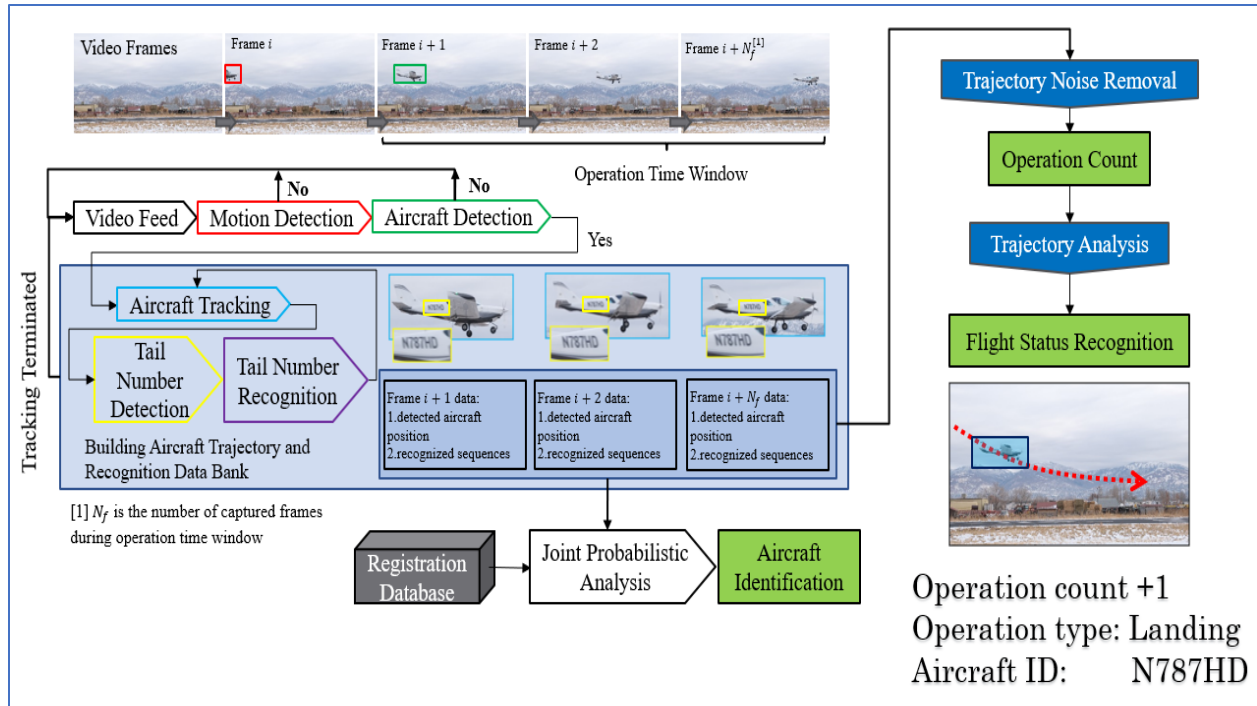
Video Frames

Frame $i$

Frame $i + 1$

Frame $i + 2$

Frame $i + N_f^{[1]}$

Operation Time Window

Video Feed

Motion Detection

No

Aircraft Detection

No

Yes

Tracking Terminated

Aircraft Tracking

Tail Number Detection

Tail Number Recognition

N787HD

N787HD

N787HD

N787HD

N787HD

N787HD

Frame $i + 1$ data:
1.detected aircraft position
2.recognized sequences

Frame $i + 2$ data:
1.detected aircraft position
2.recognized sequences

Frame $i + N_f$ data:
1.detected aircraft position
2.recognized sequences

Building Aircraft Trajectory and Recognition Data Bank

[1] $N_f$ is the number of captured frames during operation time window

Registration Database

Joint Probabilistic Analysis

Aircraft Identification

Trajectory Noise Removal

Operation Count

Trajectory Analysis

Flight Status Recognition

Operation count +1
Operation type: Landing
Aircraft ID: N787HD